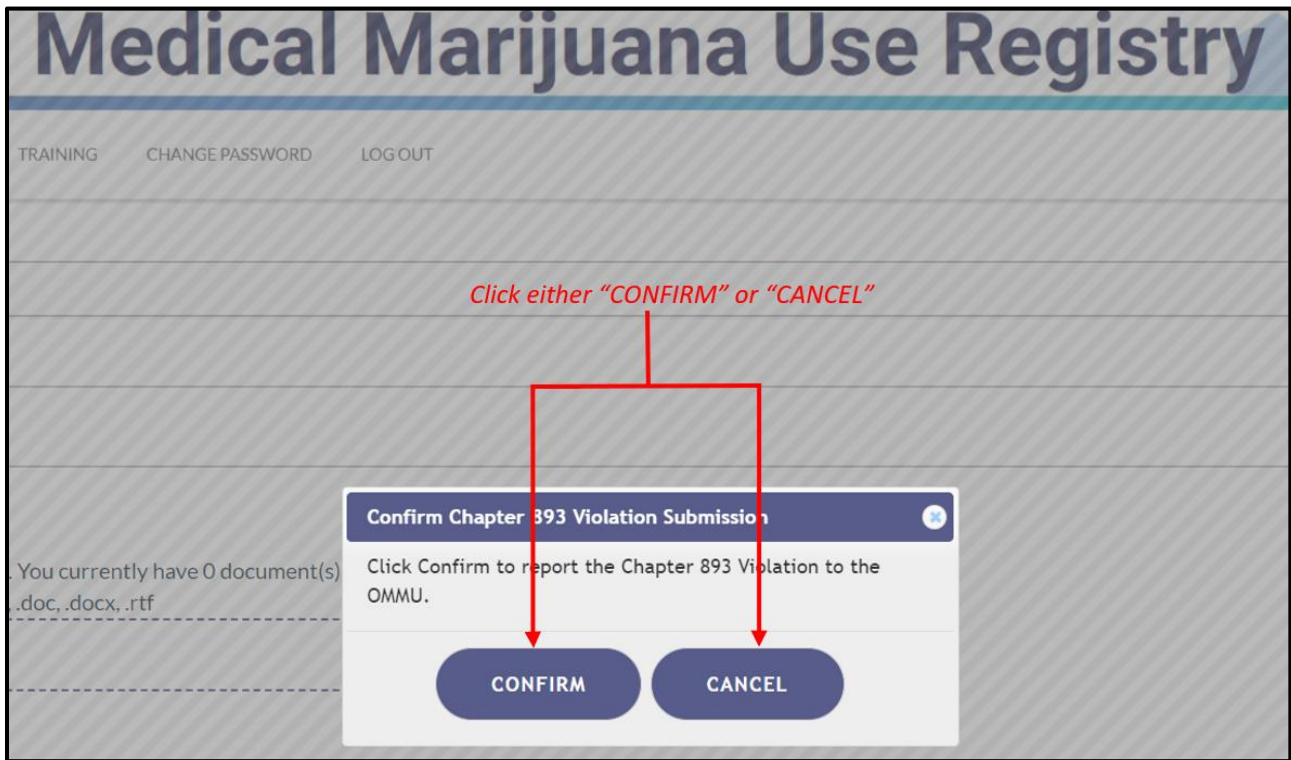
Medical Marijuana Use Registry

TRAINING CHANGE PASSWORD LOG OUT

Click either "CONFIRM" or "CANCEL"

. You currently have 0 document(s)
, .doc, .docx, .rtf

Confirm Chapter 893 Violation Submission

Click Confirm to report the Chapter 893 Violation to the OMMU.

CONFIRM CANCEL